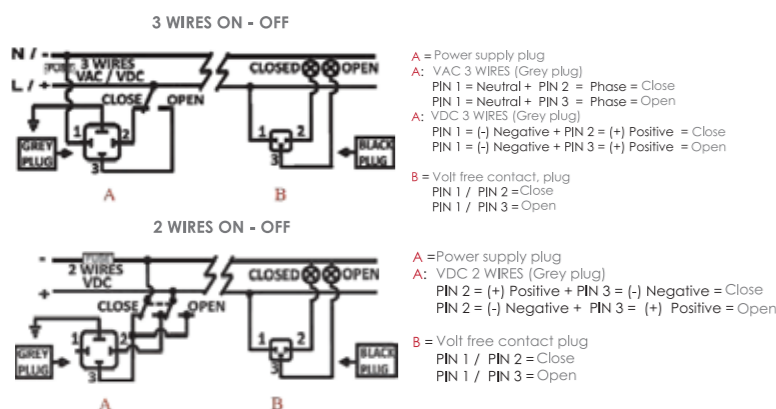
3 WIRES ON - OFF

N / -
L / +
FUSE
3 WIRES
VAC / VDC
CLOSE
OPEN
CLOSED
OPEN
1
2
3
GREY PLUG
A
1
2
3
BLACK PLUG
B

A = Power supply plug
A: VAC 3 WIRES (Grey plug)
PIN 1 = Neutral + PIN 2 = Phase = Close
PIN 1 = Neutral + PIN 3 = Phase = Open
A: VDC 3 WIRES (Grey plug)
PIN 1 = (-) Negative + PIN 2 = (+) Positive = Close
PIN 1 = (-) Negative + PIN 3 = (+) Positive = Open

B = Volt free contact, plug
PIN 1 / PIN 2 = Close
PIN 1 / PIN 3 = Open

2 WIRES ON - OFF

-
+
FUSE
2 WIRES
VDC
CLOSE
OPEN
CLOSED
OPEN
1
2
3
GREY PLUG
A
1
2
3
BLACK PLUG
B

A = Power supply plug
A: VDC 2 WIRES (Grey plug)
PIN 2 = (+) Positive + PIN 3 = (-) Negative = Close
PIN 2 = (-) Negative + PIN 3 = (+) Positive = Open

B = Volt free contact plug
PIN 1 / PIN 2 = Close
PIN 1 / PIN 3 = Open